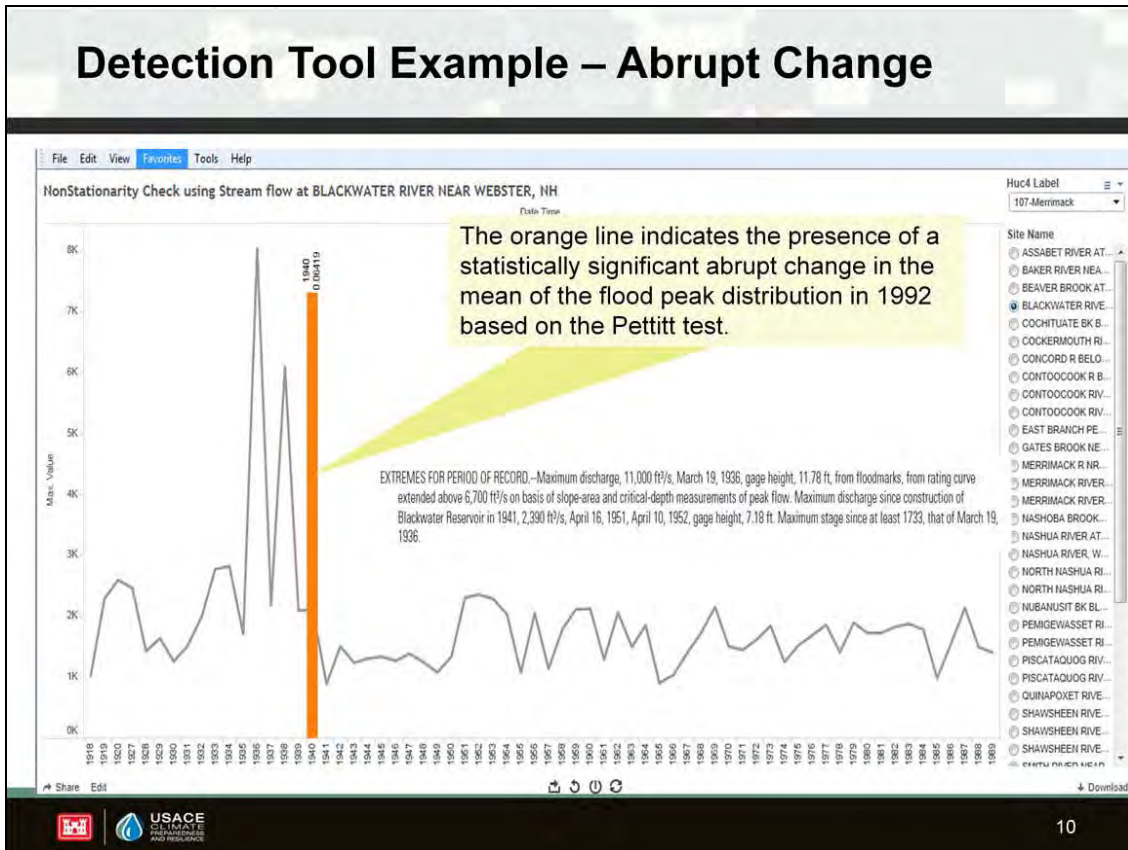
Detection Tool Example – Abrupt Change

File Edit View Favorites Tools Help

NonStationarity Check using Stream flow at BLACKWATER RIVER NEAR WEBSTER, NH

Date Time

The orange line indicates the presence of a statistically significant abrupt change in the mean of the flood peak distribution in 1992 based on the Pettitt test.

1940
0.06419

8K
7K
6K
5K
4K
3K
2K
1K
0K

Max. Value

EXTREMES FOR PERIOD OF RECORD.--Maximum discharge, 11,000 ft³/s, March 19, 1936, gage height, 11.78 ft, from floodmarks, from rating curve extended above 6,700 ft³/s on basis of slope-area and critical-depth measurements of peak flow. Maximum discharge since construction of Blackwater Reservoir in 1941, 2,390 ft³/s, April 16, 1951, April 10, 1952, gage height, 7.18 ft. Maximum stage since at least 1733, that of March 19, 1936.

1918 1919 1920 1927 1928 1929 1930 1931 1932 1933 1934 1935 1936 1937 1938 1939 1940 1941 1942 1943 1944 1945 1946 1947 1948 1949 1950 1951 1952 1953 1954 1955 1956 1957 1958 1959 1960 1961 1962 1963 1964 1965 1966 1967 1968 1969 1970 1971 1972 1973 1974 1975 1976 1977 1978 1979 1980 1981 1982 1983 1984 1985 1986 1987 1988 1989

Huc4 Label
107-Merrimack

Site Name
ASSABET RIVER AT...
BAKER RIVER NEA...
BEAVER BROOK AT...
BLACKWATER RIVE...
COCHITUATE BK B...
COCKERMOUTH RI...
CONCORD R BELO...
CONTOOCOOK R B...
CONTOOCOOK RIV...
CONTOOCOOK RIV...
EAST BRANCH PE...
GATES BROOK NE...
MERRIMACK R NR...
MERRIMACK RIVER...
MERRIMACK RIVER...
NASHOBA BROOK...
NASHUA RIVER AT...
NASHUA RIVER, W...
NORTH NASHUA RI...
NORTH NASHUA RI...
NUBANUSIT BK BL...
PEMIGEWASSET RI...
PEMIGEWASSET RI...
PISCATAQUOG RIV...
PISCATAQUOG RIV...
QUINAPOXET RIVE...
SHAWSHEEN RIVE...
SHAWSHEEN RIVE...
SHAWSHEEN RIVE...
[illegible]

Share Edit
Download

USACE CLIMATE PREPAREDNESS AND RESILIENCE

10